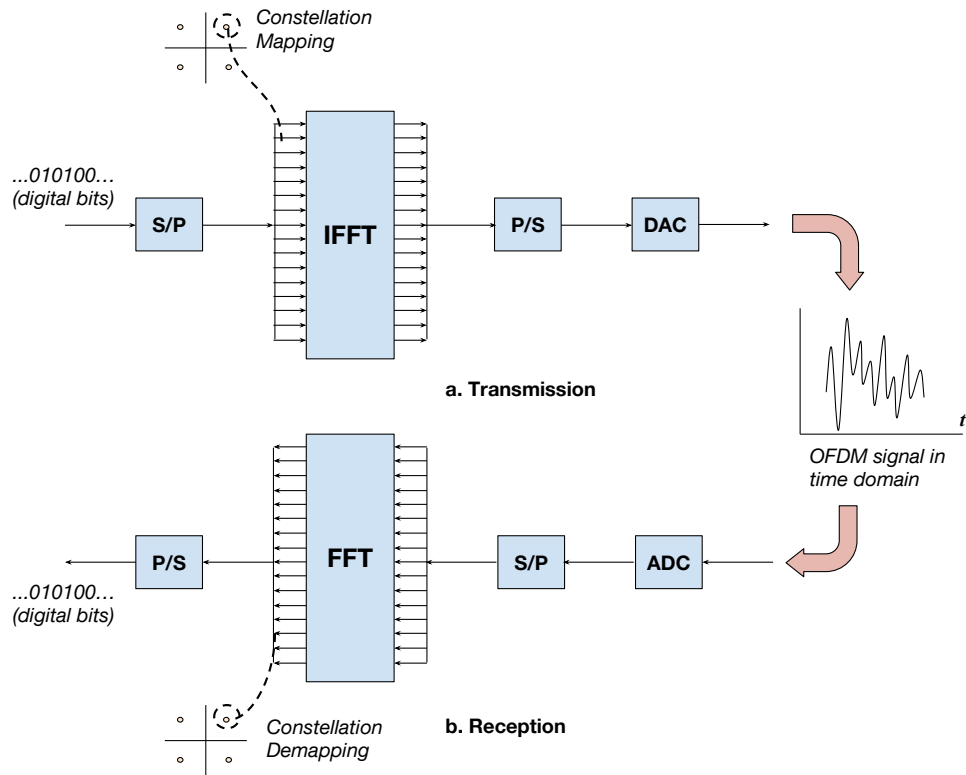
Constellation Mapping

...010100...
(digital bits)

S/P

IFFT

P/S

DAC

a. Transmission

t

OFDM signal in time domain

P/S

FFT

S/P

ADC

...010100...
(digital bits)

Constellation Demapping

b. Reception